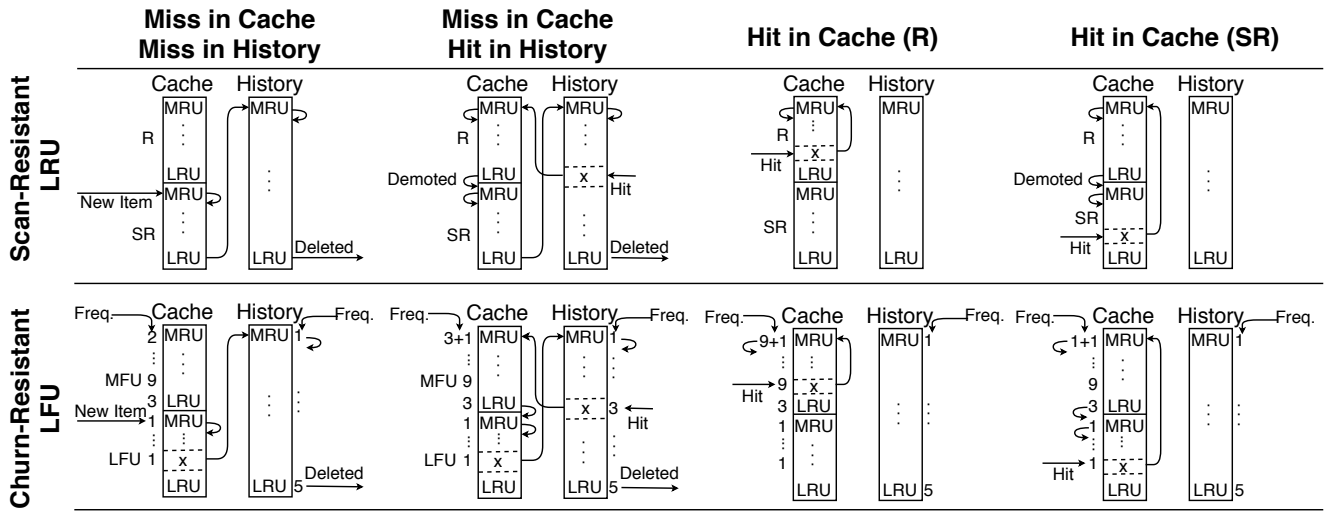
Miss in Cache Miss in History

Miss in Cache Hit in History

Hit in Cache (R)

Hit in Cache (SR)

Scan-Resistant LRU

Cache History
MRU MRU
R
LRU
New Item MRU
SR
LRU LRU Deleted

Cache History
MRU MRU
R
LRU x Hit
Demoted MRU
SR
LRU LRU Deleted

Cache History
MRU MRU
R
Hit x
LRU
MRU
SR
LRU LRU

Cache History
MRU MRU
R
Demoted LRU
MRU
SR
Hit x
LRU LRU

Churn-Resistant LFU

Freq. Cache History Freq.
2 MRU MRU 1
MFU 9
3 LRU
New Item 1 MRU
LFU 1 x
LRU LRU 5 Deleted

Freq. Cache History Freq.
3+1 MRU MRU 1
MFU 9
3 LRU x 3 Hit
1 MRU
LFU 1 x
LRU LRU 5 Deleted

Freq. Cache History Freq.
9+1 MRU MRU 1
Hit 9 x
3 LRU
1 MRU
1
LRU LRU 5

Freq. Cache History Freq.
1+1 MRU MRU 1
9
3 LRU
1 MRU
Hit 1 x
LRU LRU 5